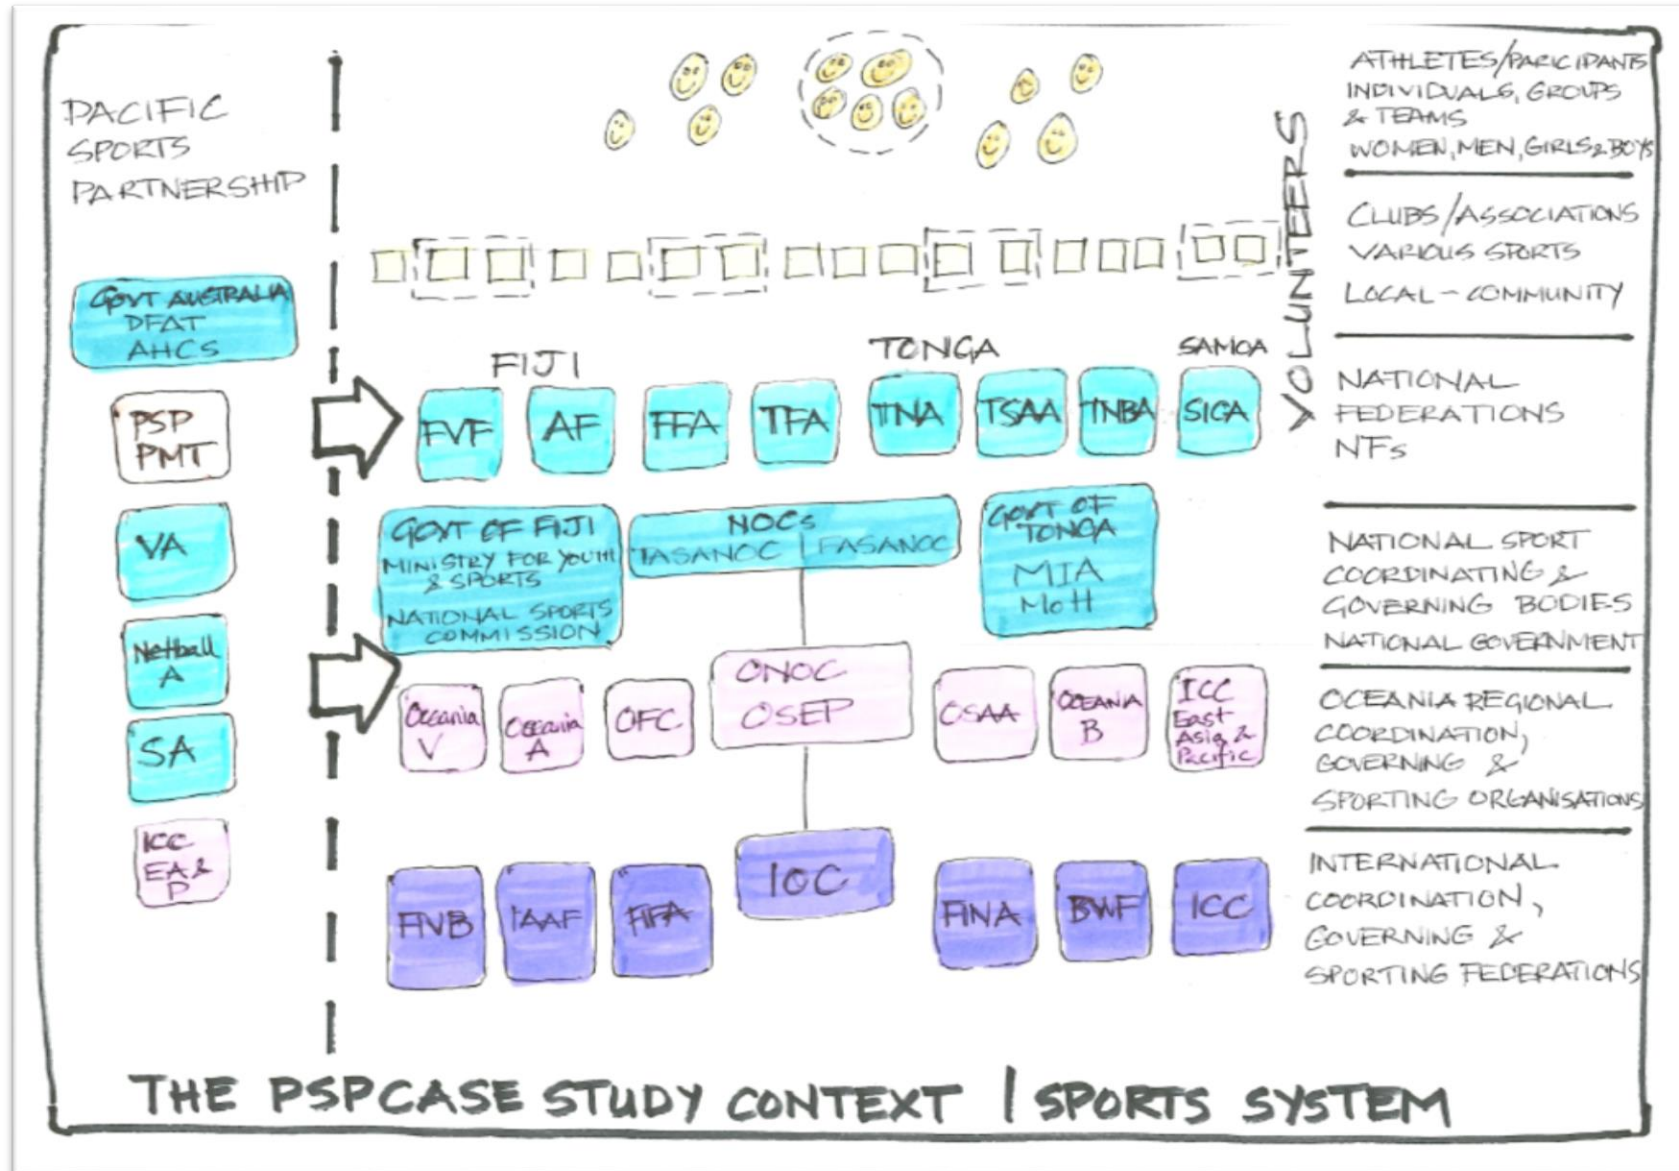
PACIFIC SPORTS PARTNERSHIP

GOVT AUSTRALIA DFAT AHCS

PSP PMT

VA

Netball A

SA

ICC EA & P

ATHLETES/PARCIPANTS INDIVIDUALS, GROUPS & TEAMS WOMEN, MEN, GIRLS & BOYS

CLUBS/ASSOCIATIONS VARIOUS SPORTS LOCAL - COMMUNITY

VOLUNTEERS

FIJI

TONGA

SAMOA

FVF

AF

FFA

TFA

TNA

TSAA

TNBA

SIGA

NATIONAL FEDERATIONS NFs

GOVT OF FIJI MINISTRY FOR YOUTH & SPORTS NATIONAL SPORTS COMMISSION

NOCs TASANOC | FASANOC

GOVT OF TONGA MIA MoH

NATIONAL SPORT COORDINATING & GOVERNING BODIES NATIONAL GOVERNMENT

Oceania V

Oceania A

OFC

ONOC OSEP

CSAA

OCEANIA B

ICC East Asia & Pacific

OCEANIA REGIONAL COORDINATION, GOVERNING & SPORTING ORGANISATIONS

FIVB

IAAF

FIFA

IOC

FINA

BWF

ICC

INTERNATIONAL COORDINATION, GOVERNING & SPORTING FEDERATIONS

THE PSP CASE STUDY CONTEXT | SPORTS SYSTEM